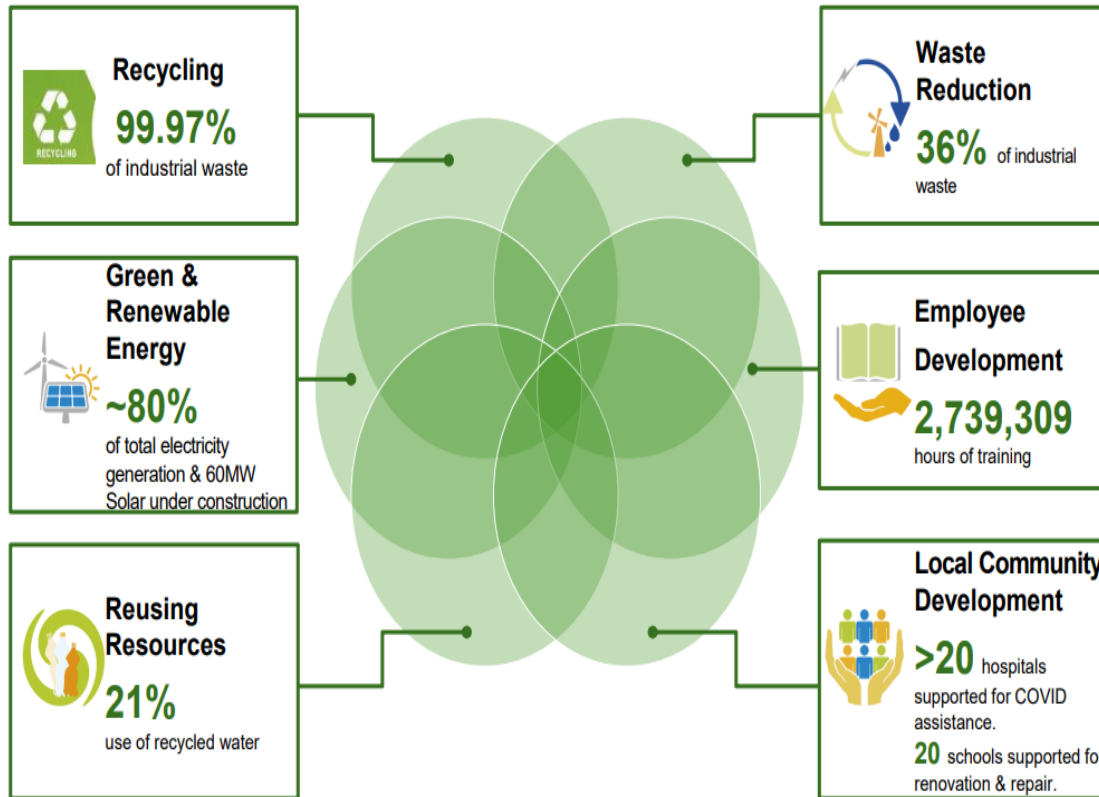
Recycling

RECYCLING

99.97%

of industrial waste

Green & Renewable Energy

~80%

of total electricity generation & 60MW Solar under construction

Reusing Resources

21%

use of recycled water

Waste Reduction

36% of industrial waste

Employee Development

2,739,309

hours of training

Local Community Development

>20 hospitals supported for COVID assistance.

20 schools supported fo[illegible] renovation & repair.